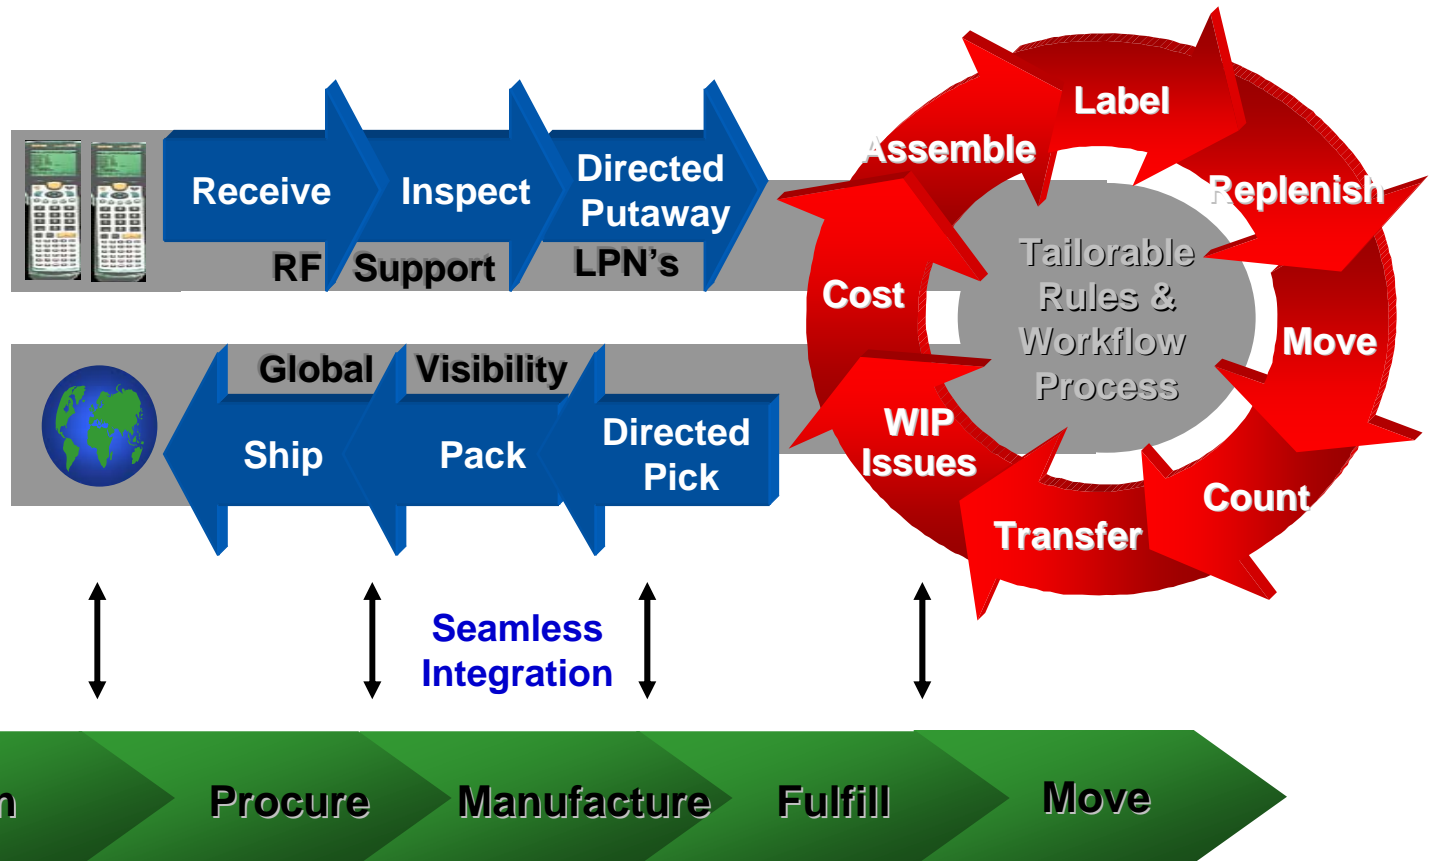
Receive

Inspect

Directed Putaway

RF Support LPN's

Label

Assemble

Replenish

Tailorable Rules & Workflow Process

Cost

Move

WIP Issues

Count

Transfer

Global Visibility

Ship

Pack

Directed Pick

Seamless Integration

n

Procure

Manufacture

Fulfill

Move